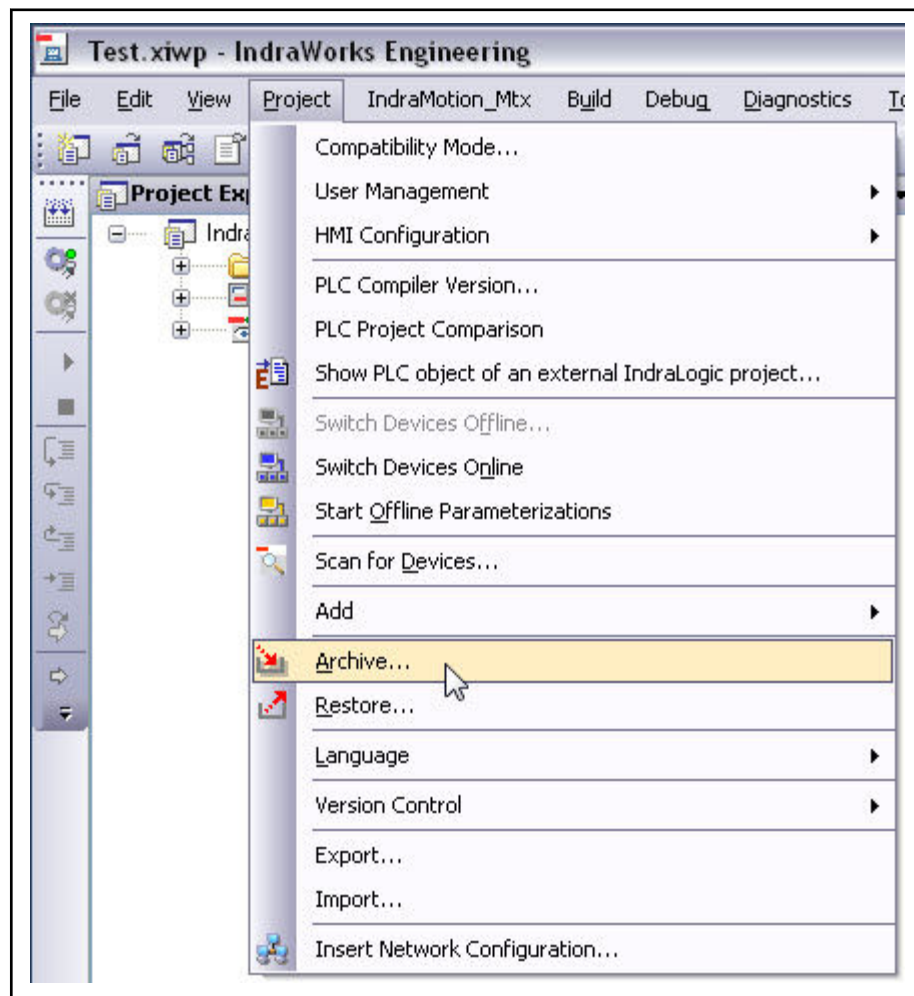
Test.xiwp - IndraWorks Engineering

File Edit View Project IndraMotion_Mtx Build Debug Diagnostics To

Project Exp

Indra

Compatibility Mode...
User Management
HMI Configuration
PLC Compiler Version...
PLC Project Comparison
Show PLC object of an external IndraLogic project...
Switch Devices Offline...
Switch Devices Online
Start Offline Parameterizations
Scan for Devices...
Add
Archive...
Restore...
Language
Version Control
Export...
Import...
Insert Network Configuration...